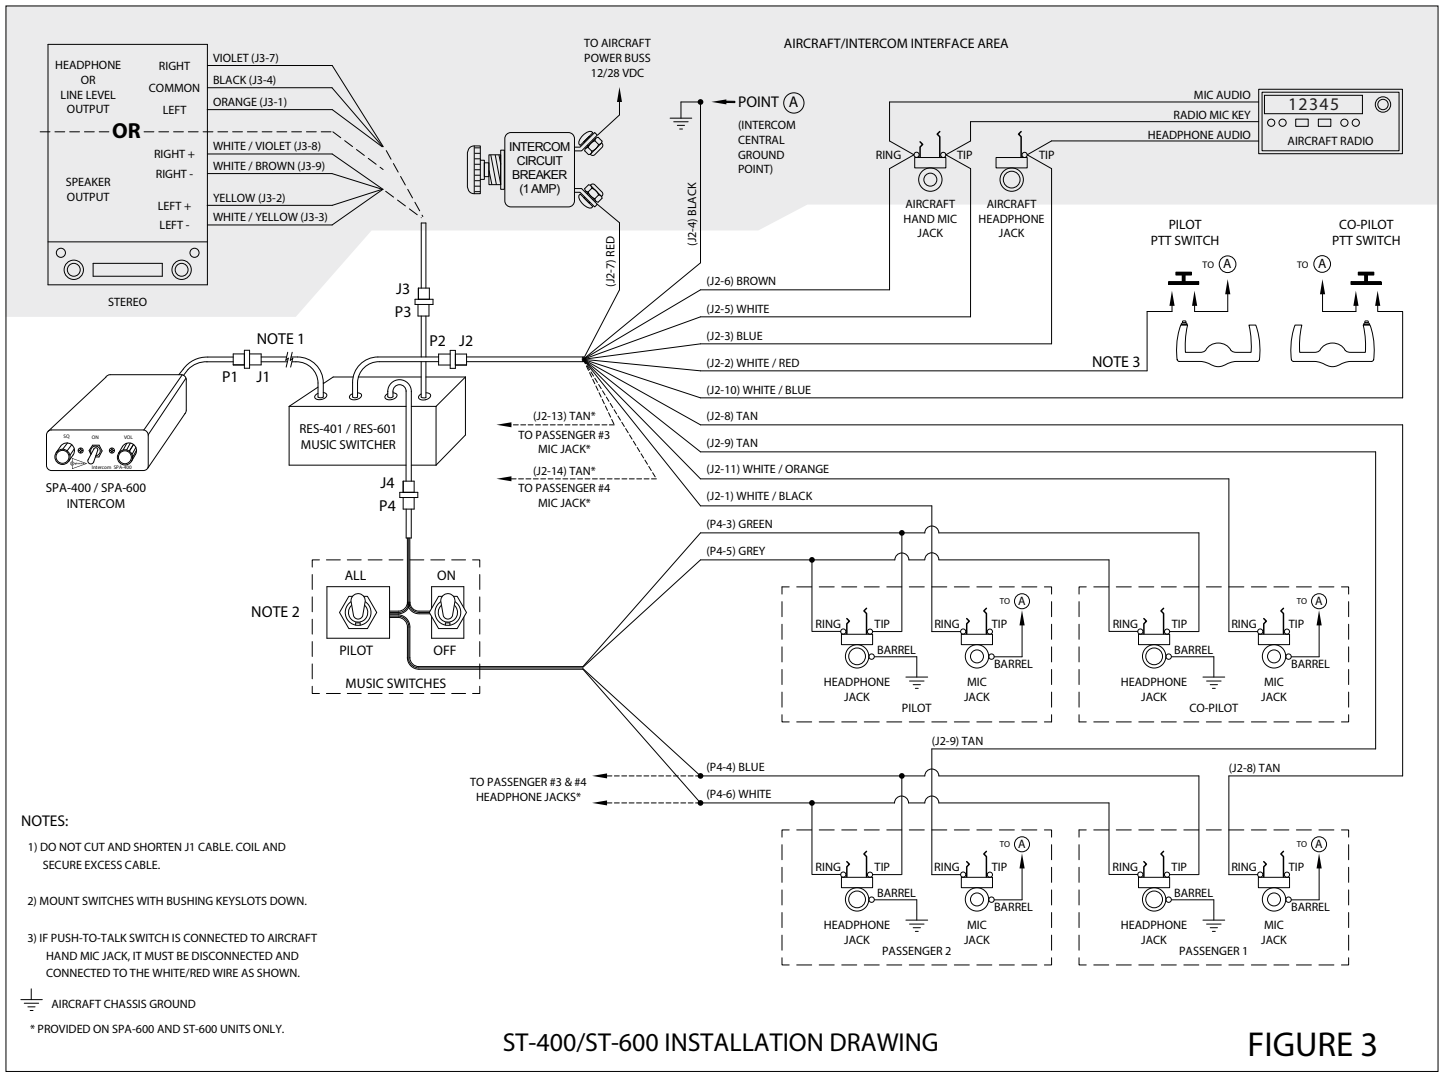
AIRCRAFT/INTERCOM INTERFACE AREA

HEADPHONE OR LINE LEVEL OUTPUT
RIGHT
COMMON
LEFT
VIOLET (J3-7)
BLACK (J3-4)
ORANGE (J3-1)

OR

RIGHT +
RIGHT -
SPEAKER OUTPUT
LEFT +
LEFT -
WHITE / VIOLET (J3-8)
WHITE / BROWN (J3-9)
YELLOW (J3-2)
WHITE / YELLOW (J3-3)

STEREO

TO AIRCRAFT POWER BUSS 12/28 VDC

INTERCOM CIRCUIT BREAKER (1 AMP)

POINT (A)
(INTERCOM CENTRAL GROUND POINT)

(J2-4) BLACK
(J2-7) RED

MIC AUDIO
RADIO MIC KEY
HEADPHONE AUDIO
12345
AIRCRAFT RADIO

RING TIP
AIRCRAFT HAND MIC JACK
TIP
AIRCRAFT HEADPHONE JACK

PILOT PTT SWITCH
TO (A)
CO-PILOT PTT SWITCH
TO (A)

J3
P3
P2 J2
NOTE 1
P1 J1

(J2-6) BROWN
(J2-5) WHITE
(J2-3) BLUE
(J2-2) WHITE / RED
NOTE 3
(J2-10) WHITE / BLUE
(J2-8) TAN
(J2-9) TAN
(J2-11) WHITE / ORANGE
(J2-1) WHITE / BLACK

SQ ON VOL
Intercom SPA-400
SPA-400 / SPA-600 INTERCOM

RES-401 / RES-601 MUSIC SWITCHER

(J2-13) TAN*
TO PASSENGER #3 MIC JACK*
(J2-14) TAN*
TO PASSENGER #4 MIC JACK*

J4
P4

(P4-3) GREEN
(P4-5) GREY

NOTE 2
ALL
ON
PILOT
OFF
MUSIC SWITCHES

RING TIP
BARREL
HEADPHONE JACK
RING TIP
TO (A)
BARREL
MIC JACK
PILOT

RING TIP
BARREL
HEADPHONE JACK
RING TIP
TO (A)
BARREL
MIC JACK
CO-PILOT

(J2-9) TAN
(J2-8) TAN
TO PASSENGER #3 & #4 HEADPHONE JACKS*
(P4-4) BLUE
(P4-6) WHITE

RING TIP
BARREL
HEADPHONE JACK
RING TIP
TO (A)
BARREL
MIC JACK
PASSENGER 2

RING TIP
BARREL
HEADPHONE JACK
RING TIP
TO (A)
BARREL
MIC JACK
PASSENGER 1

NOTES:
1) DO NOT CUT AND SHORTEN J1 CABLE. COIL AND SECURE EXCESS CABLE.

2) MOUNT SWITCHES WITH BUSHING KEYSLOTS DOWN.

3) IF PUSH-TO-TALK SWITCH IS CONNECTED TO AIRCRAFT HAND MIC JACK, IT MUST BE DISCONNECTED AND CONNECTED TO THE WHITE/RED WIRE AS SHOWN.

AIRCRAFT CHASSIS GROUND

* PROVIDED ON SPA-600 AND ST-600 UNITS ONLY.

ST-400/ST-600 INSTALLATION DRAWING

FIGURE 3